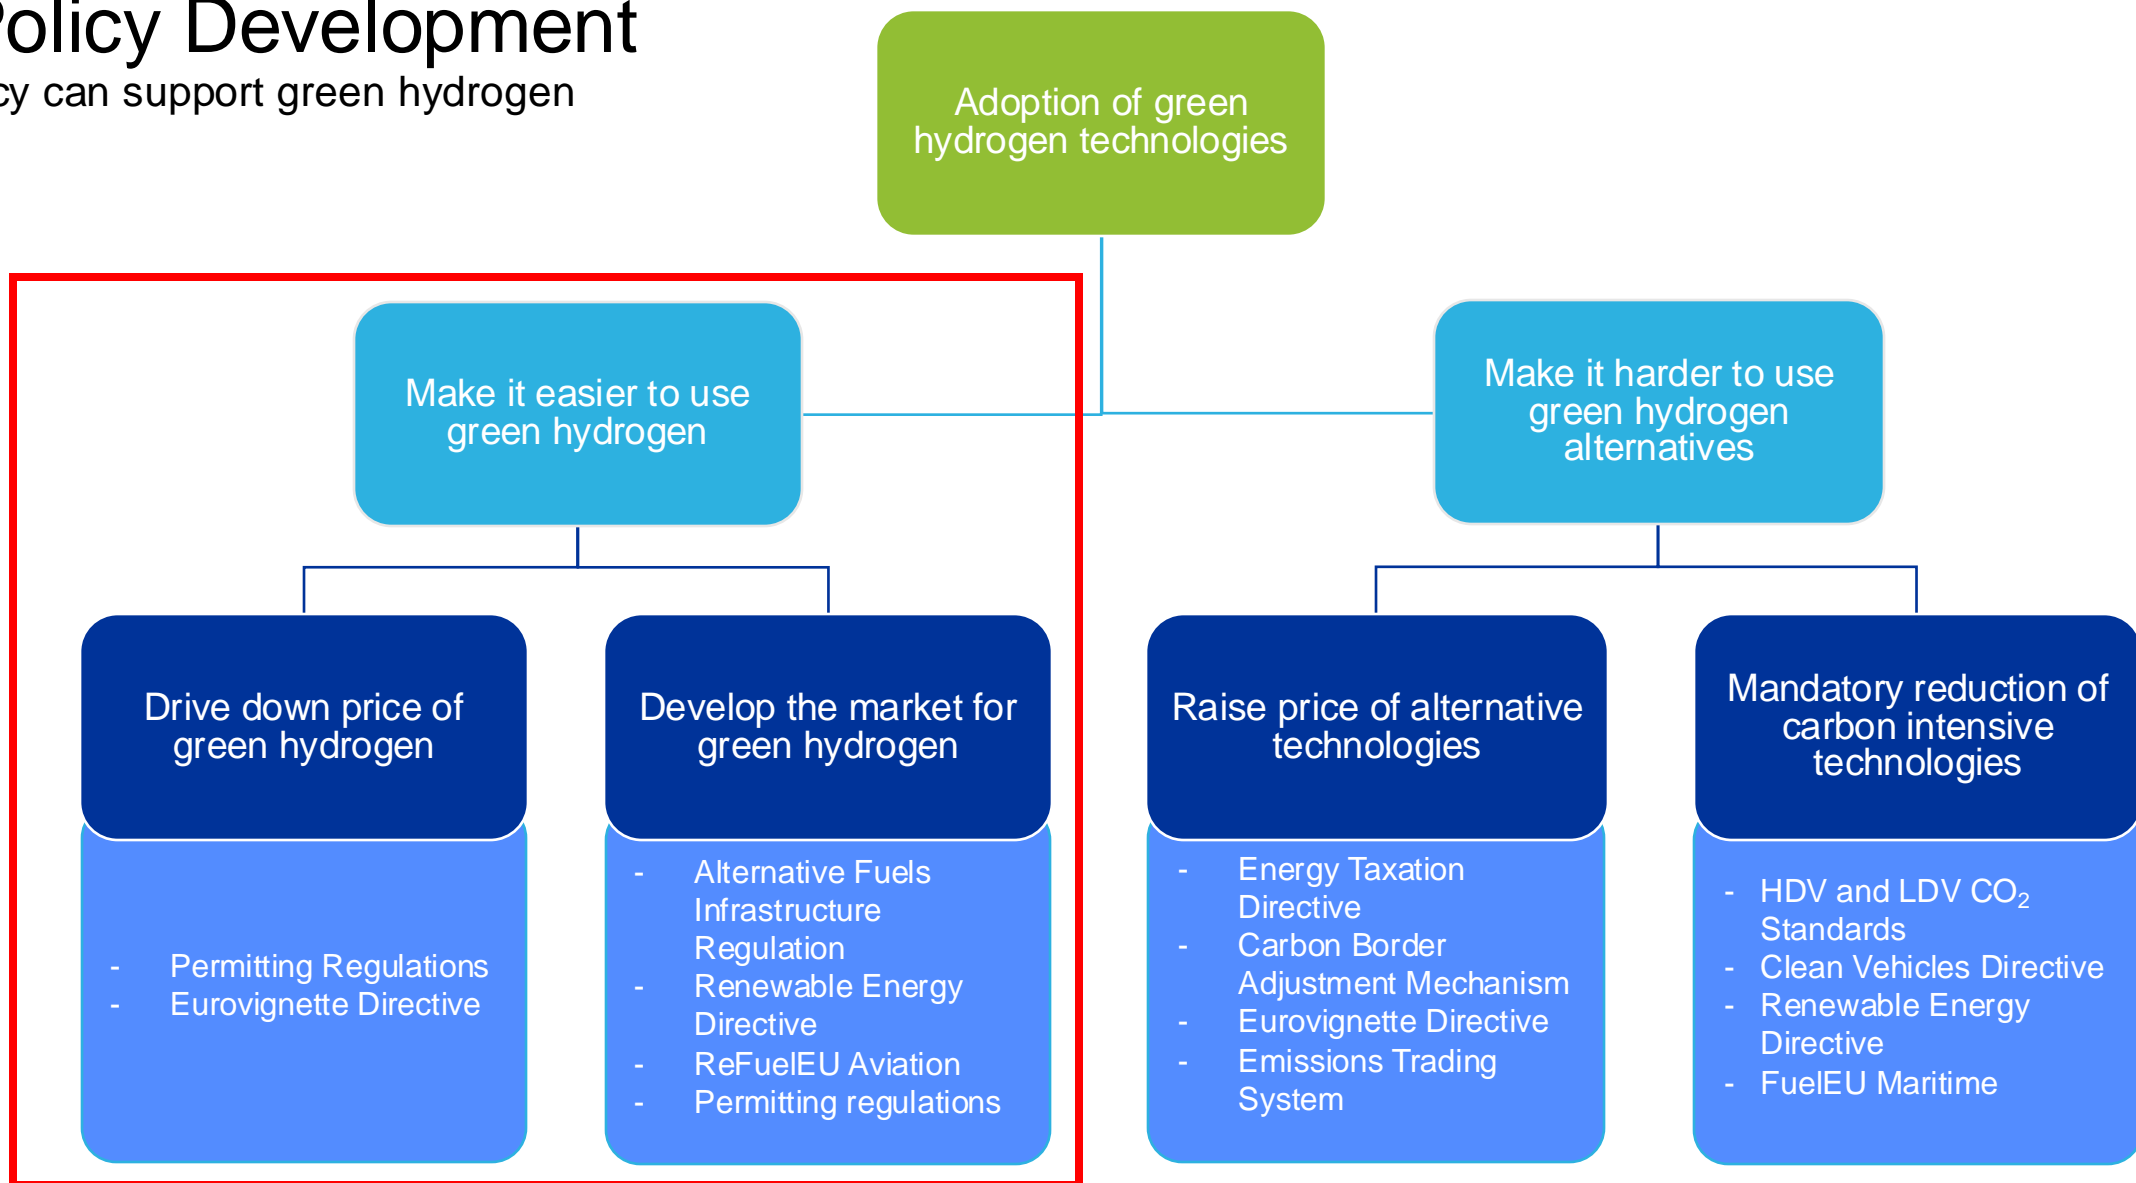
olicy Development

cy can support green hydrogen

Adoption of green hydrogen technologies

Make it easier to use green hydrogen

Make it harder to use green hydrogen alternatives

Drive down price of green hydrogen

- Permitting Regulations
- Eurovignette Directive

Develop the market for green hydrogen

- Alternative Fuels Infrastructure Regulation
- Renewable Energy Directive
- ReFuelEU Aviation
- Permitting regulations

Raise price of alternative technologies

- Energy Taxation Directive
- Carbon Border Adjustment Mechanism
- Eurovignette Directive
- Emissions Trading System

Mandatory reduction of carbon intensive technologies

- HDV and LDV $CO_2$ Standards
- Clean Vehicles Directive
- Renewable Energy Directive
- FuelEU Maritime